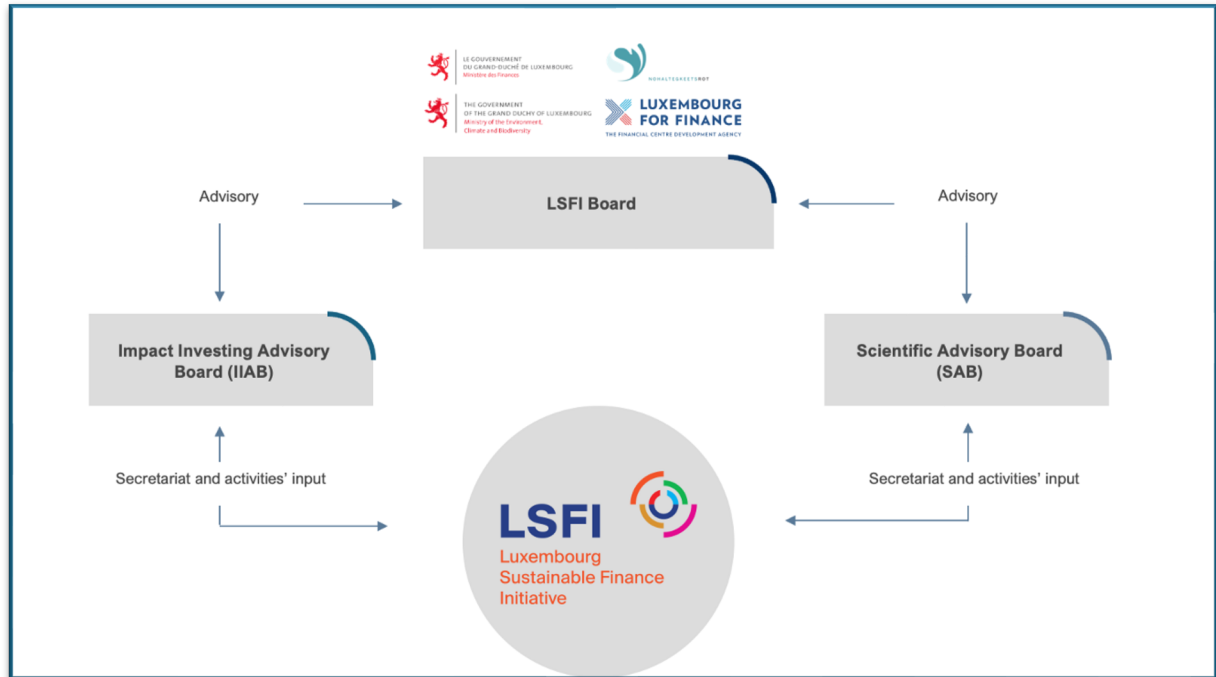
LE GOUVERNEMENT
DU GRAND-DUCHÉ DE LUXEMBOURG
Ministère des Finances

THE GOVERNMENT
OF THE GRAND DUCHY OF LUXEMBOURG
Ministry of the Environment,
Climate and Biodiversity

NOHALTEGKEETSROT

LUXEMBOURG
FOR FINANCE
THE FINANCIAL CENTRE DEVELOPMENT AGENCY

Advisory

LSFI Board

Advisory

Impact Investing Advisory Board (IIAB)

Scientific Advisory Board (SAB)

Secretariat and activities' input

Secretariat and activities' input

LSFI
Luxembourg
Sustainable Finance
Initiative